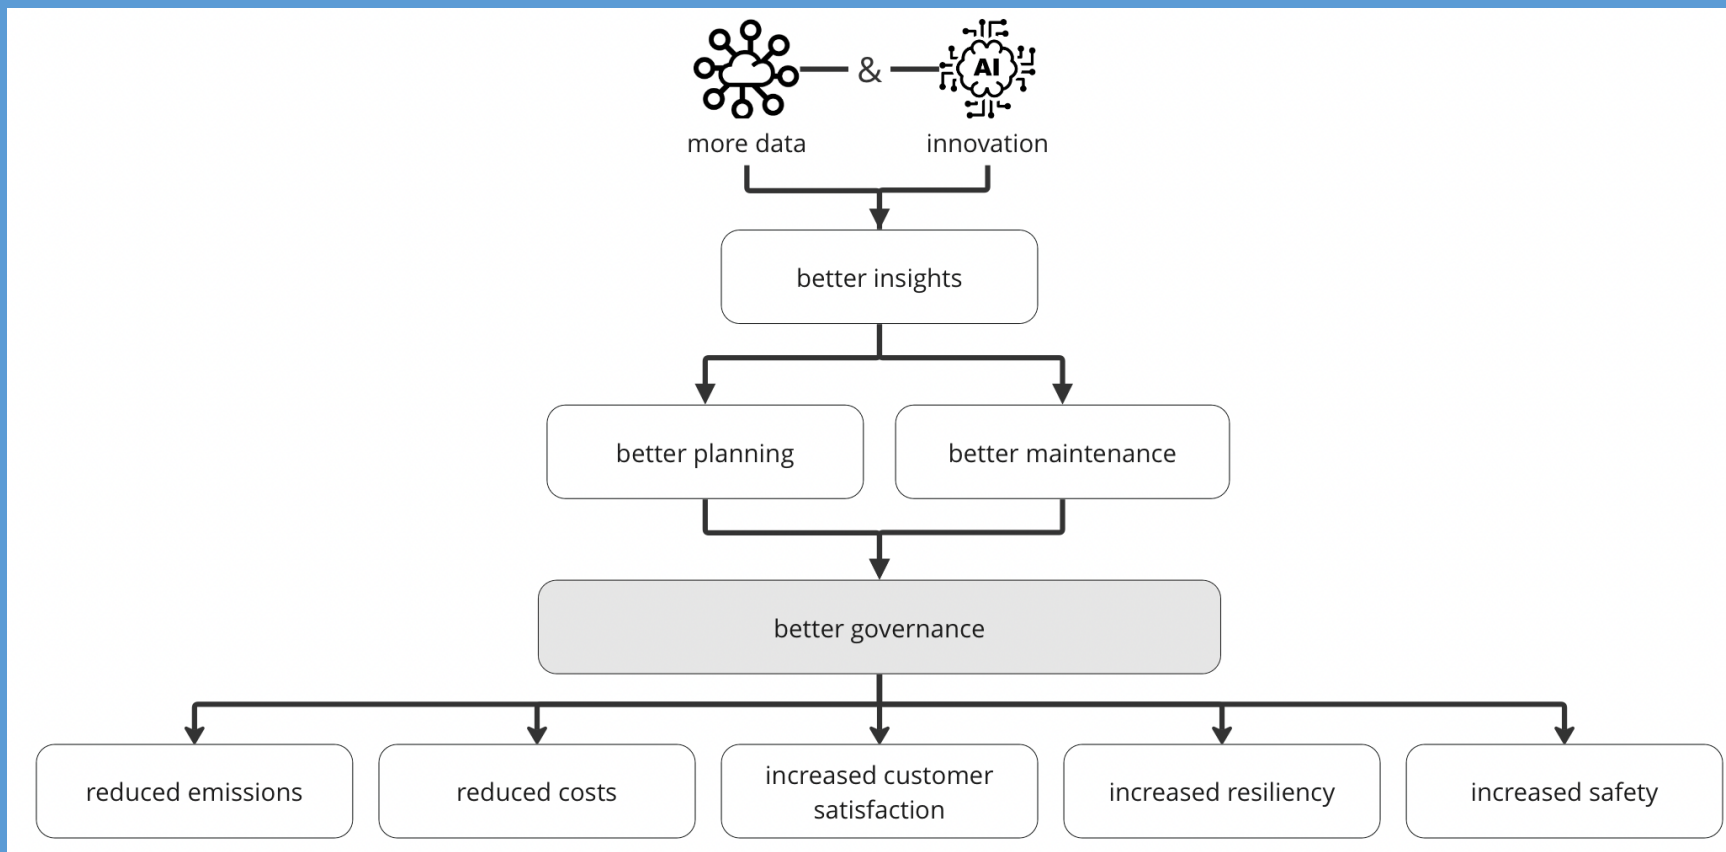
&

AI

more data

innovation

better insights

better planning

better maintenance

better governance

reduced emissions

reduced costs

increased customer satisfaction

increased resiliency

increased safety